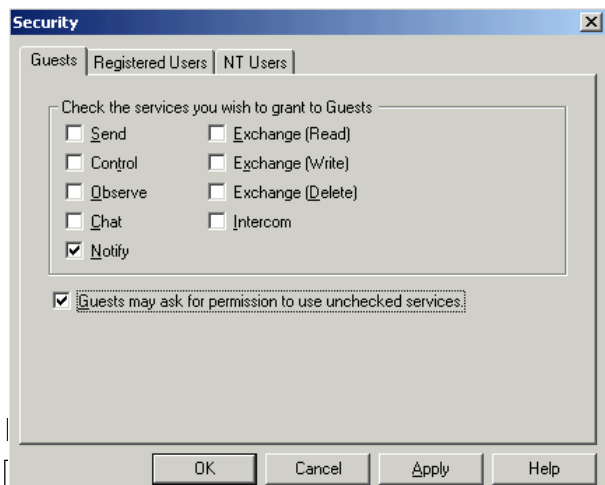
Security

Guests | Registered Users | NT Users

Check the services you wish to grant to Guests

Send
Control
Observe
Chat
Notify

Exchange (Read)
Exchange (Write)
Exchange (Delete)
Intercom

Guests may ask for permission to use unchecked services.

OK | Cancel | Apply | Help